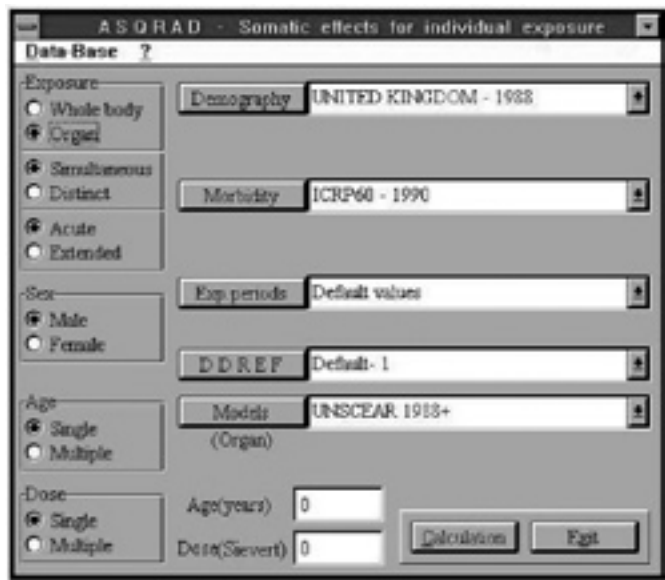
ASQRAD - Somatic effects for individual exposure

Data Base ?

Exposure
Whole body
Organ

Simultaneous
Distinct

Acute
Extended

Sex
Male
Female

Age
Single
Multiple

Dose
Single
Multiple

Demography
UNITED KINGDOM - 1988

Morbidity
ICRP60 - 1990

Exp periods
Default values

D D R E F
Default- 1

Models
(Organ)
UNSCEAR 1988+

Age(years) 0

Dose(Sievert) 0

Calculation

Exit